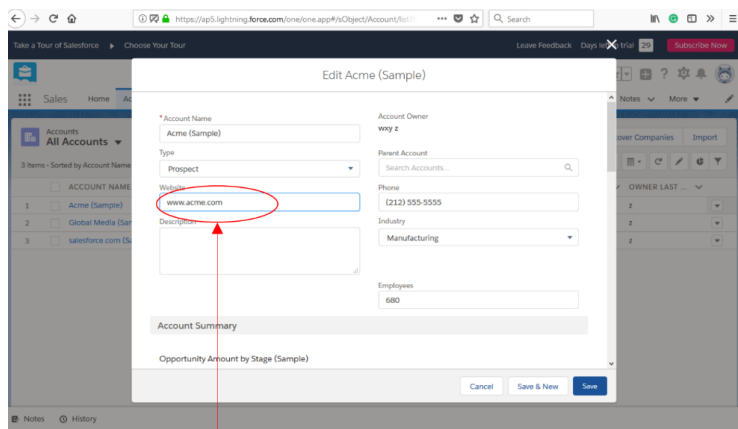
https://ap5.lightning.force.com/one/one.app#/sObject/Account/list
Search

Take a Tour of Salesforce ▸ Choose Your Tour
Leave Feedback Days left in trial 29 Subscribe Now

Sales Home
Notes More

Accounts
All Accounts
3 items · Sorted by Account Name
over Companies Import
ACCOUNT NAME
OWNER LAST ...
1 Acme (Sample) z
2 Global Media (Sam z
3 salesforce.com (Sa z

Edit Acme (Sample)

* Account Name
Acme (Sample)
Account Owner
wxy z
Type
Prospect
Parent Account
Search Accounts...
Website
www.acme.com
Phone
(212) 555-5555
Description
Industry
Manufacturing
Employees
680
Account Summary
Opportunity Amount by Stage (Sample)

Cancel Save & New Save

Notes History